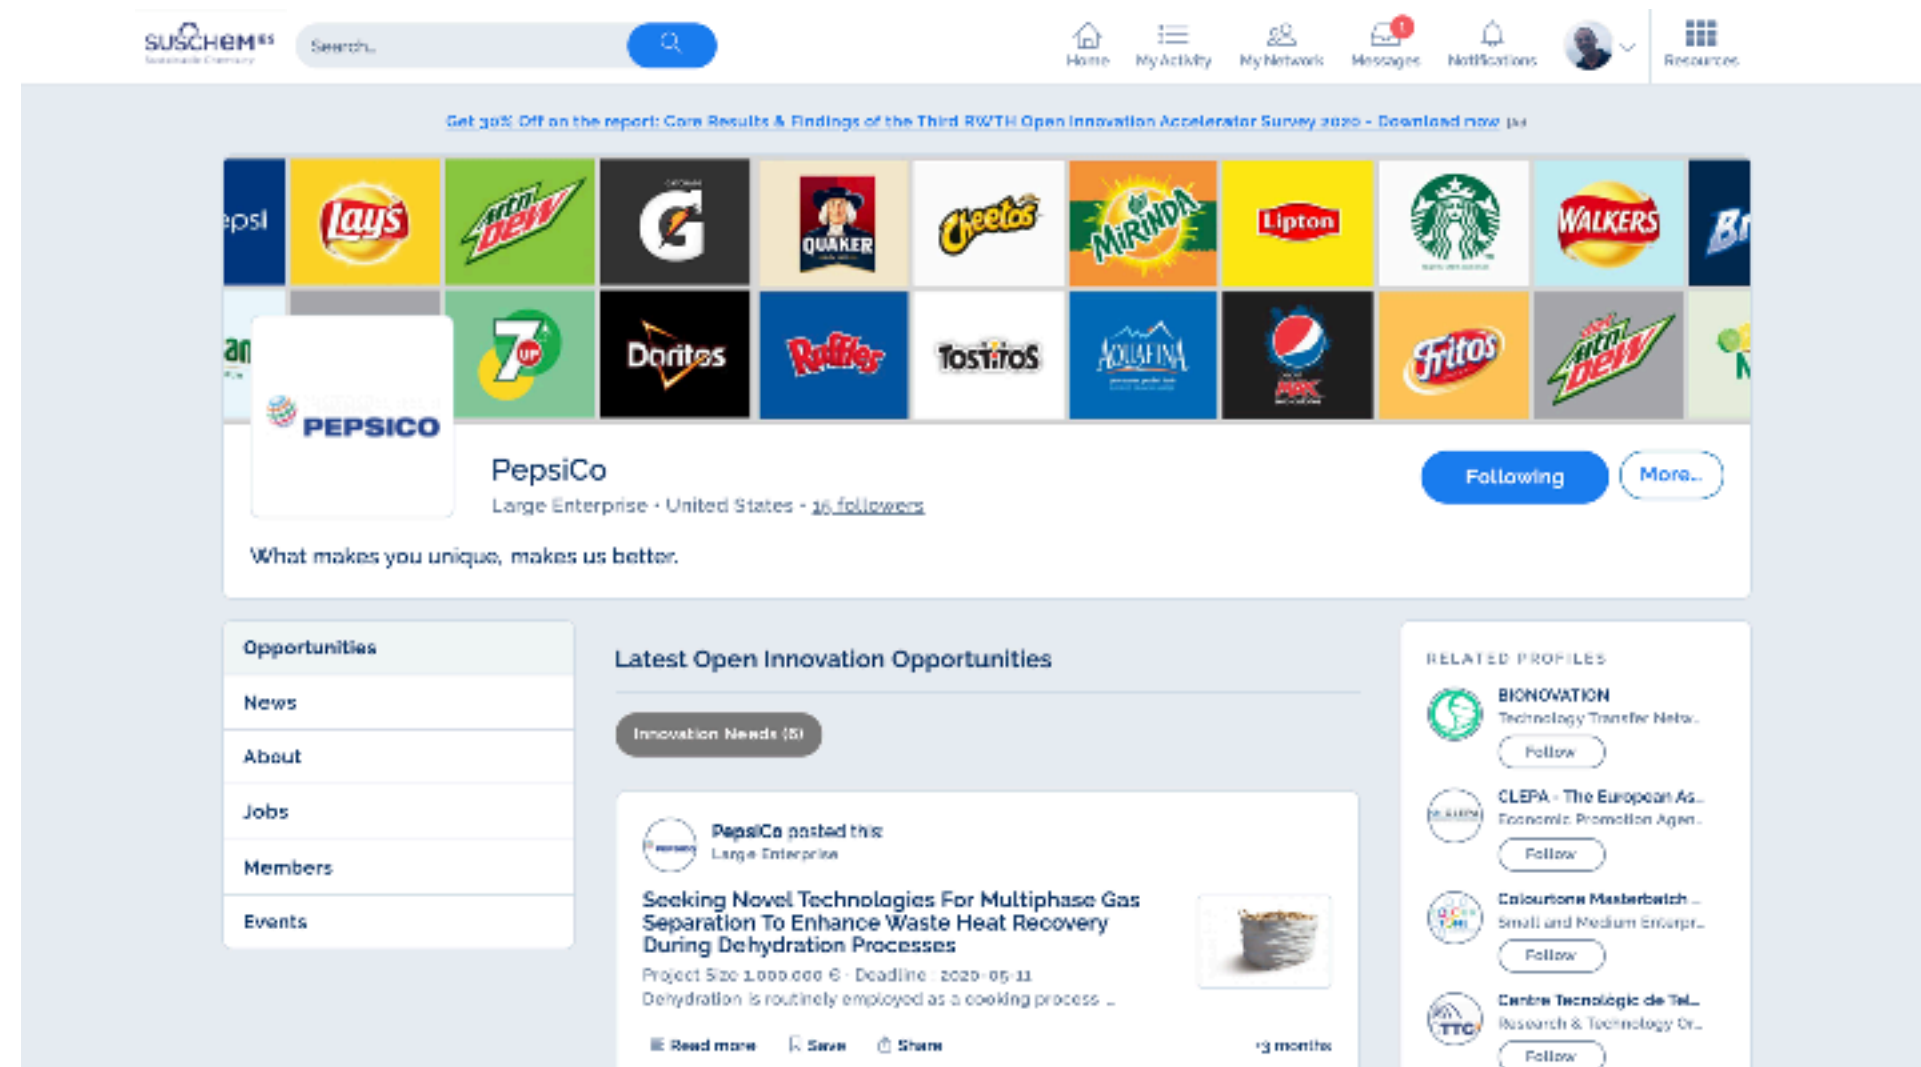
SUSCHEM ES

Search...

Home My Activity My Network Messages Notifications Resources

Get 30% Off on the report: Core Results & Findings of the Third RWTH Open Innovation Accelerator Survey 2020 - Download now [ad]

epsi Lay's Mtn Dew G Quaker Cheetos Mirinda Lipton Walkers Br
an 7up Doritos Ruffles Tostitos Aquafina Pepsi Max Fritos Mtn Dew

PEPSICO

PepsiCo

Large Enterprise · United States · 16 followers

Following More...

What makes you unique, makes us better.

Opportunities

News

About

Jobs

Members

Events

Latest Open Innovation Opportunities

Innovation Needs (5)

PepsiCo posted this

Large Enterprise

Seeking Novel Technologies For Multiphase Gas Separation To Enhance Waste Heat Recovery During Dehydration Processes

Project Size 1.000.000 € · Deadline : 2020-05-11

Dehydration is routinely employed as a cooking process ...

Read more Save Share

+3 months

RELATED PROFILES

BIONOVATION
Technology Transfer Netw...
Follow

CLEPA - The European As...
Economic Promotion Agen...
Follow

Colourtone Masterbatch ...
Small and Medium Enterpr...
Follow

Centre Tecnològic de Tel...
Research & Technology Or...
Follow